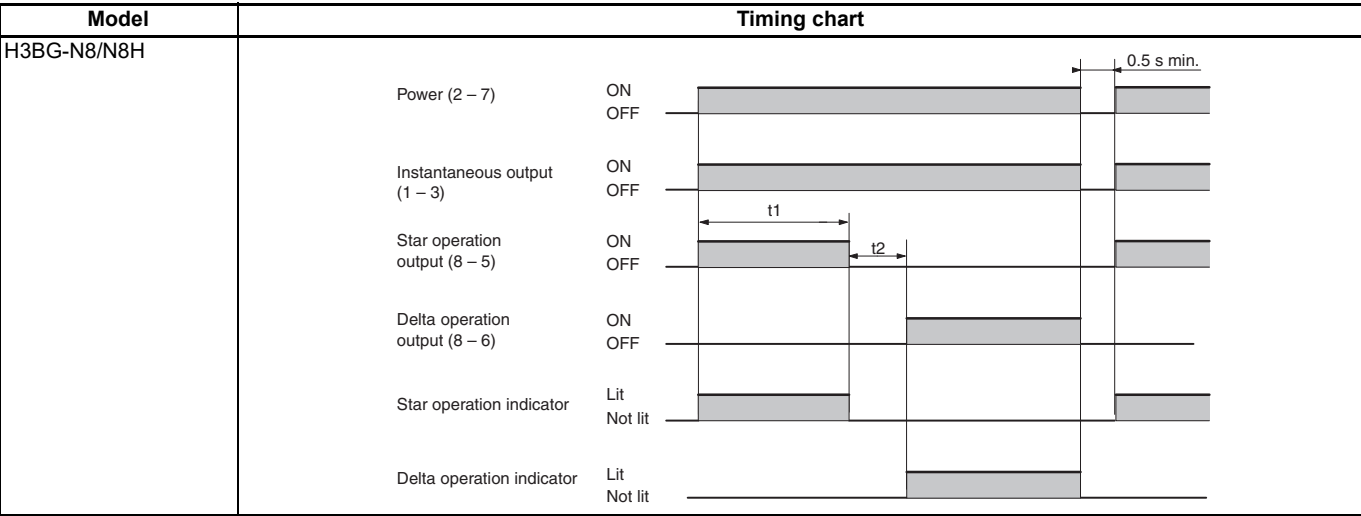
| Model | Timing chart |
|---|---|
| H3BG-N8/N8H | 0.5 s min. Power (2 – 7) ON OFF Instantaneous output (1 – 3) ON OFF t1 Star operation output (8 – 5) ON OFF t2 Delta operation output (8 – 6) ON OFF Star operation indicator Lit Not lit Delta operation indicator Lit Not lit |